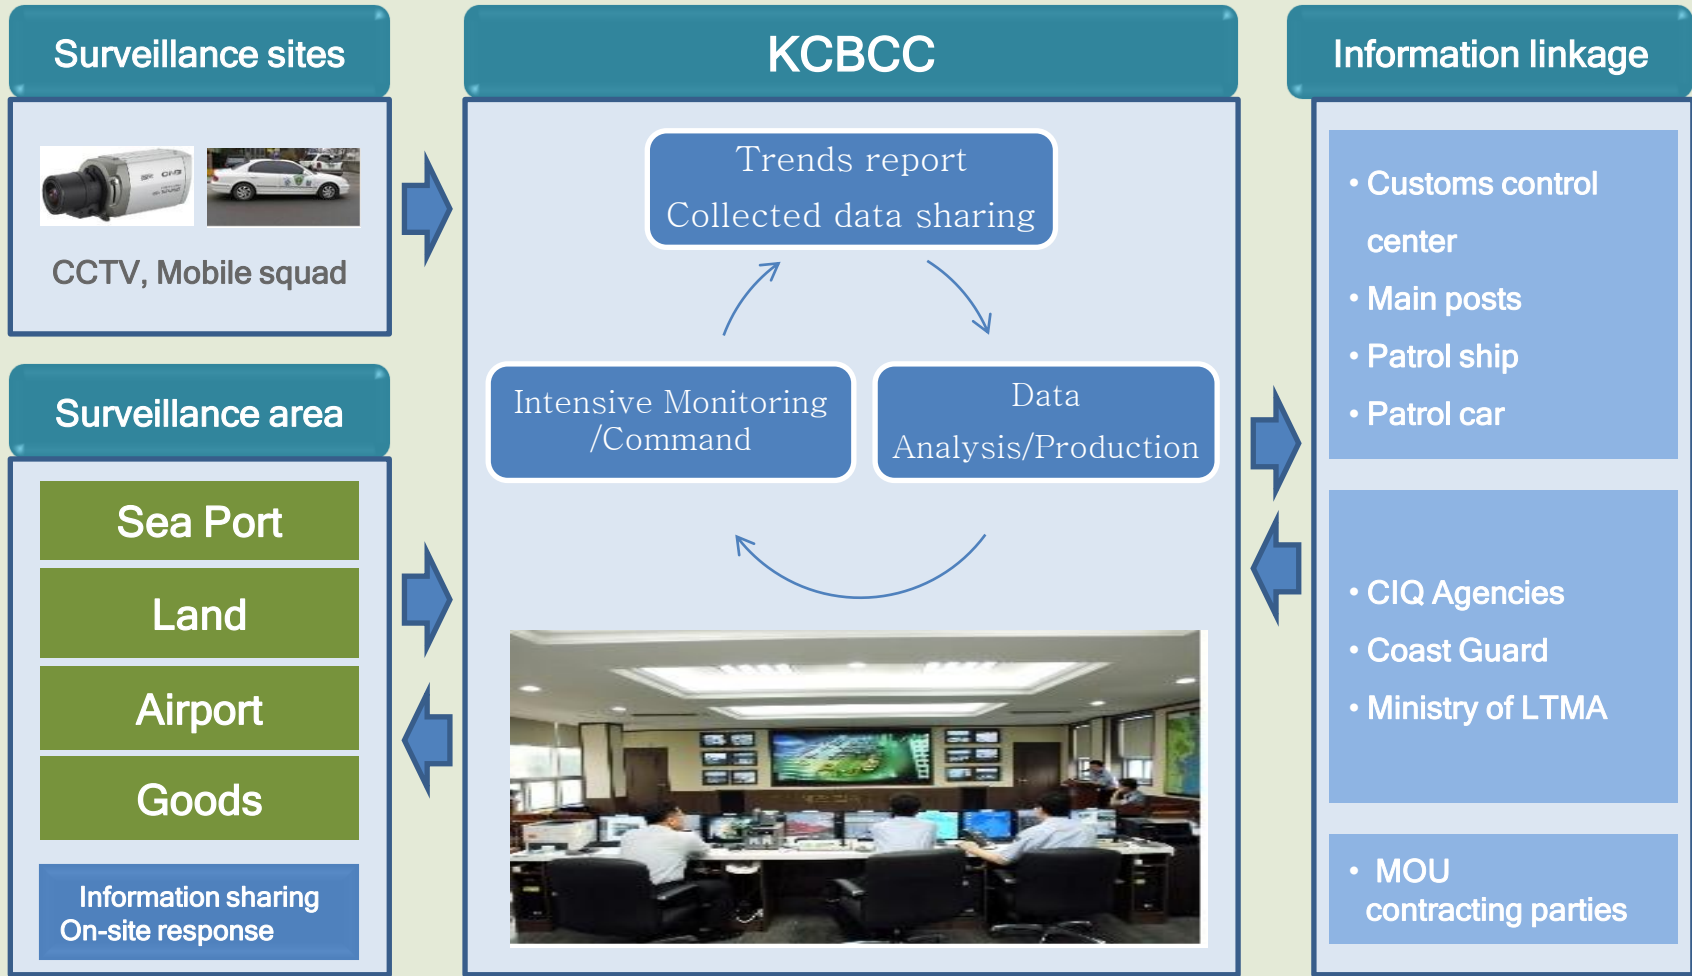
Surveillance sites

CCTV, Mobile squad

Surveillance area

Sea Port

Land

Airport

Goods

Information sharing
On-site response

KCBCC

Trends report
Collected data sharing

Intensive Monitoring /Command

Data Analysis/Production

Information linkage

• Customs control center
• Main posts
• Patrol ship
• Patrol car

• CIQ Agencies
• Coast Guard
• Ministry of LTMA

• MOU contracting parties